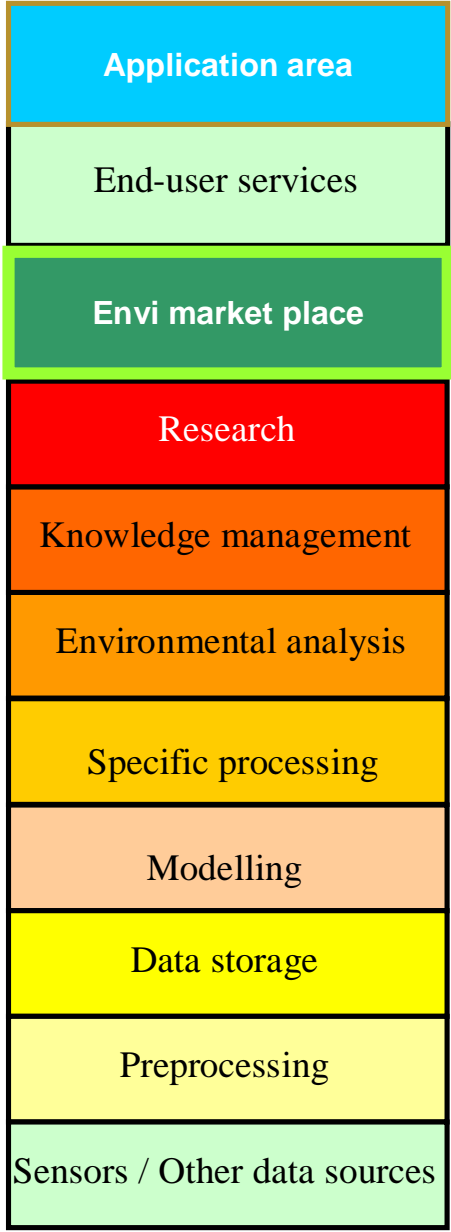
Application area

End-user services

Envi market place

Research

Knowledge management

Environmental analysis

Specific processing

Modelling

Data storage

Preprocessing

Sensors / Other data sources